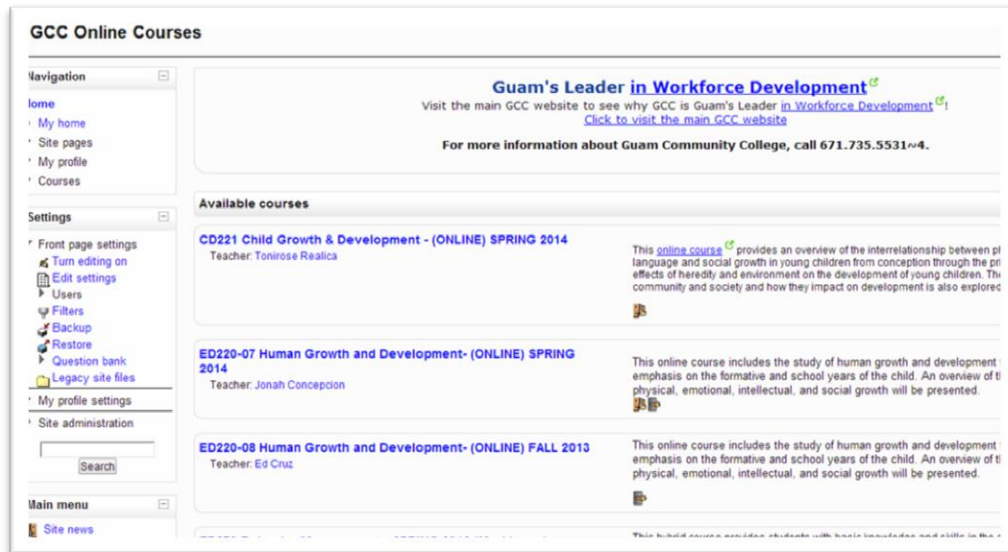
GCC Online Courses

Navigation
Home
My home
Site pages
My profile
Courses

Settings
Front page settings
Turn editing on
Edit settings
Users
Filters
Backup
Restore
Question bank
Legacy site files
My profile settings
Site administration

Search

Main menu
Site news

Guam's Leader in Workforce Development
Visit the main GCC website to see why GCC is Guam's Leader in Workforce Development!
Click to visit the main GCC website

For more information about Guam Community College, call 671.735.5531~4.

Available courses

CD221 Child Growth & Development - (ONLINE) SPRING 2014
Teacher: Tonirose Realica

This online course provides an overview of the interrelationship between p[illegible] language and social growth in young children from conception through the p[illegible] effects of heredity and environment on the development of young children. Th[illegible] community and society and how they impact on development is also explored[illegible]

ED220-07 Human Growth and Development- (ONLINE) SPRING 2014
Teacher: Jonah Concepcion

This online course includes the study of human growth and development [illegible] emphasis on the formative and school years of the child. An overview of t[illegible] physical, emotional, intellectual, and social growth will be presented.

ED220-08 Human Growth and Development- (ONLINE) FALL 2013
Teacher: Ed Cruz

This online course includes the study of human growth and development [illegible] emphasis on the formative and school years of the child. An overview of t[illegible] physical, emotional, intellectual, and social growth will be presented.

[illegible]